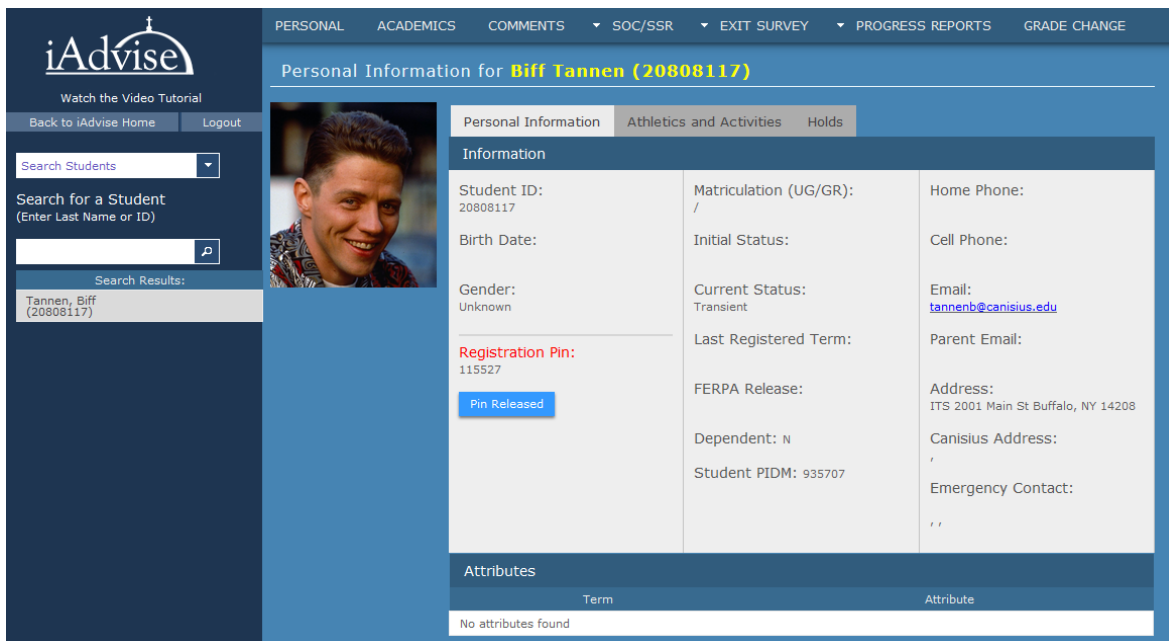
iAdvise

Watch the Video Tutorial

Back to iAdvise Home | Logout

Search Students

Search for a Student
(Enter Last Name or ID)

Search Results:

Tannen, Biff (20808117)

PERSONAL ACADEMICS COMMENTS SOC/SSR EXIT SURVEY PROGRESS REPORTS GRADE CHANGE

Personal Information for Biff Tannen (20808117)

Personal Information | Athletics and Activities | Holds

Information

Student ID:
20808117

Birth Date:

Gender:
Unknown

Registration Pin:
115527

Pin Released

Matriculation (UG/GR):
/

Initial Status:

Current Status:
Transient

Last Registered Term:

FERPA Release:

Dependent: N

Student PIDM: 935707

Home Phone:

Cell Phone:

Email:
tannenb@canisius.edu

Parent Email:

Address:
ITS 2001 Main St Buffalo, NY 14208

Canisius Address:
,

Emergency Contact:
, ,

Attributes

| Term | Attribute |
|---|---|
| No attributes found | |